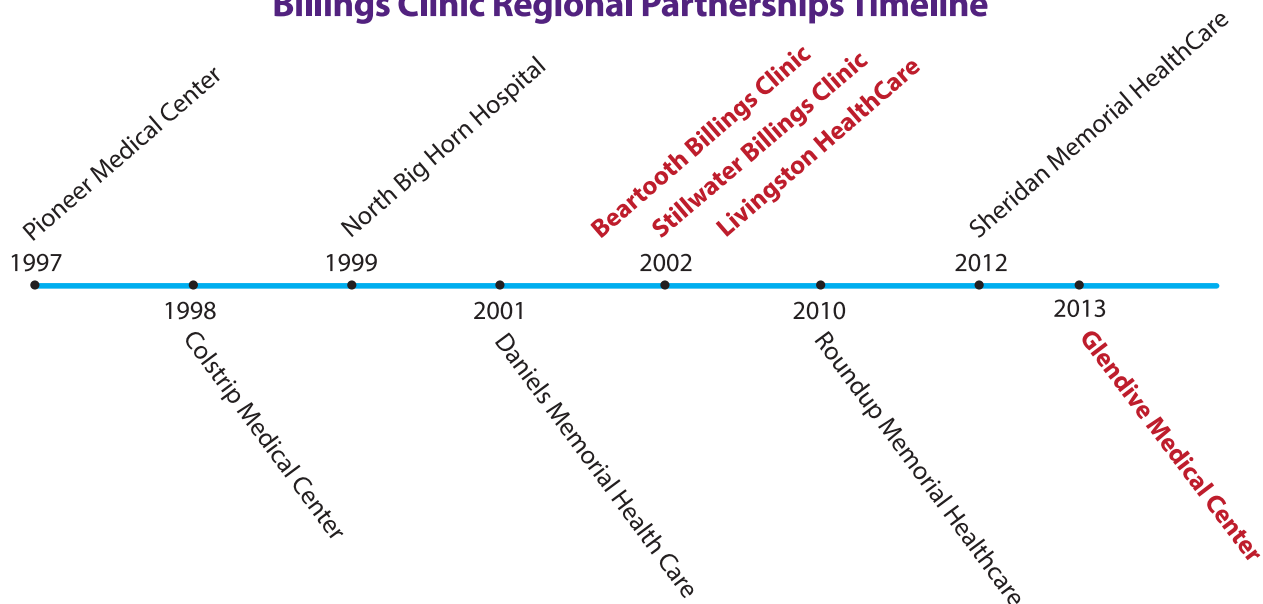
Billings Clinic Regional Partnerships Timeline

Pioneer Medical Center
1997

1998
Colstrip Medical Center

North Big Horn Hospital
1999

2001
Daniels Memorial Health Care

Beartooth Billings Clinic
Stillwater Billings Clinic
Livingston HealthCare
2002

2010
Roundup Memorial Healthcare

Sheridan Memorial HealthCare
2012

2013
Glendive Medical Center